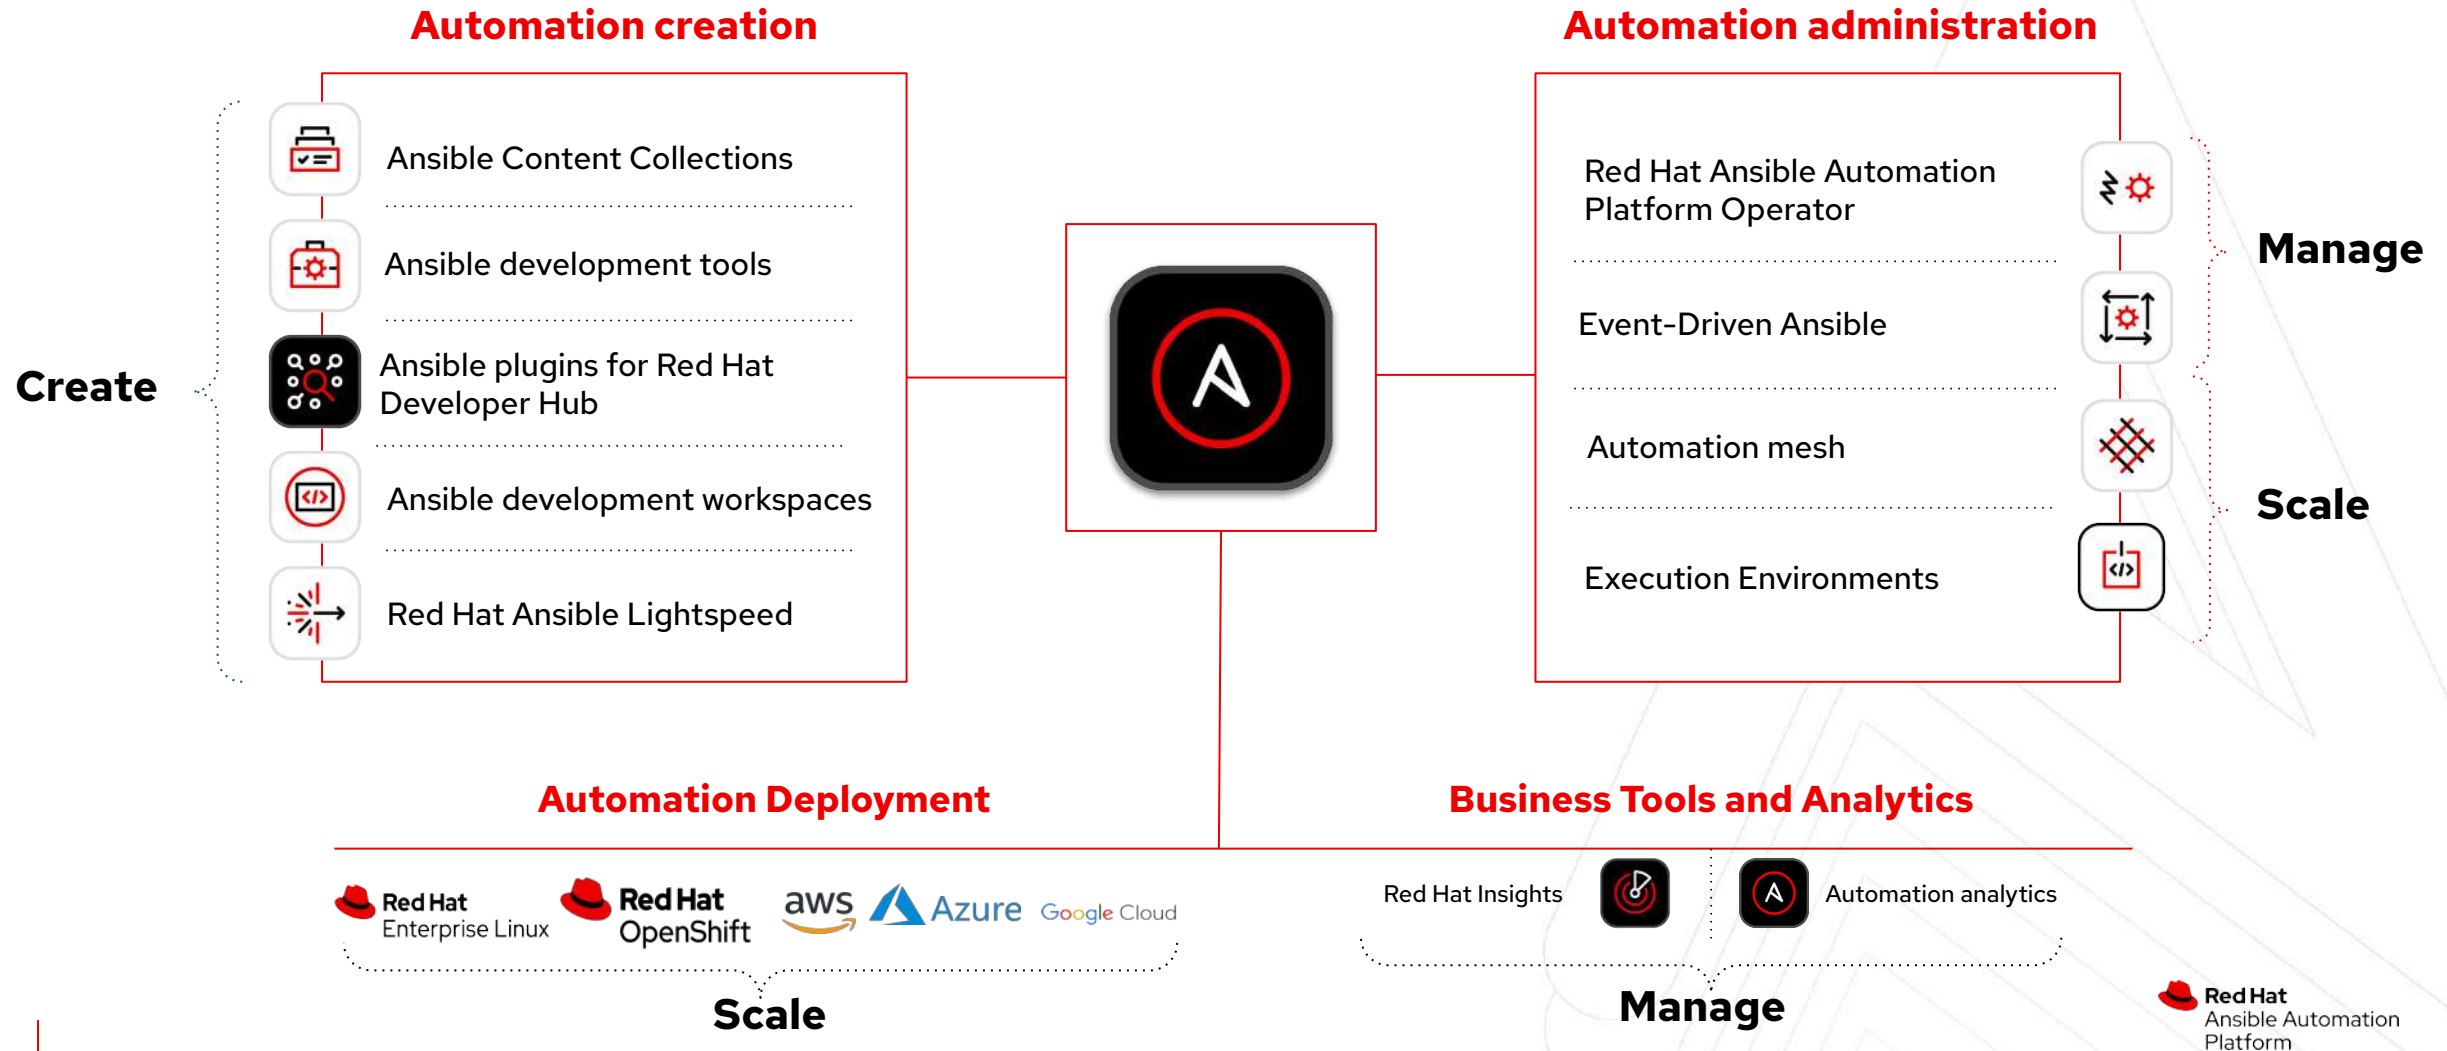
Automation creation

Create

Ansible Content Collections

Ansible development tools

Ansible plugins for Red Hat Developer Hub

Ansible development workspaces

Red Hat Ansible Lightspeed

Automation administration

Red Hat Ansible Automation Platform Operator

Event-Driven Ansible

Automation mesh

Execution Environments

Manage

Scale

Automation Deployment

Red Hat Enterprise Linux

Red Hat OpenShift

aws

Azure

Google Cloud

Scale

Business Tools and Analytics

Red Hat Insights

Automation analytics

Manage

Red Hat Ansible Automation Platform